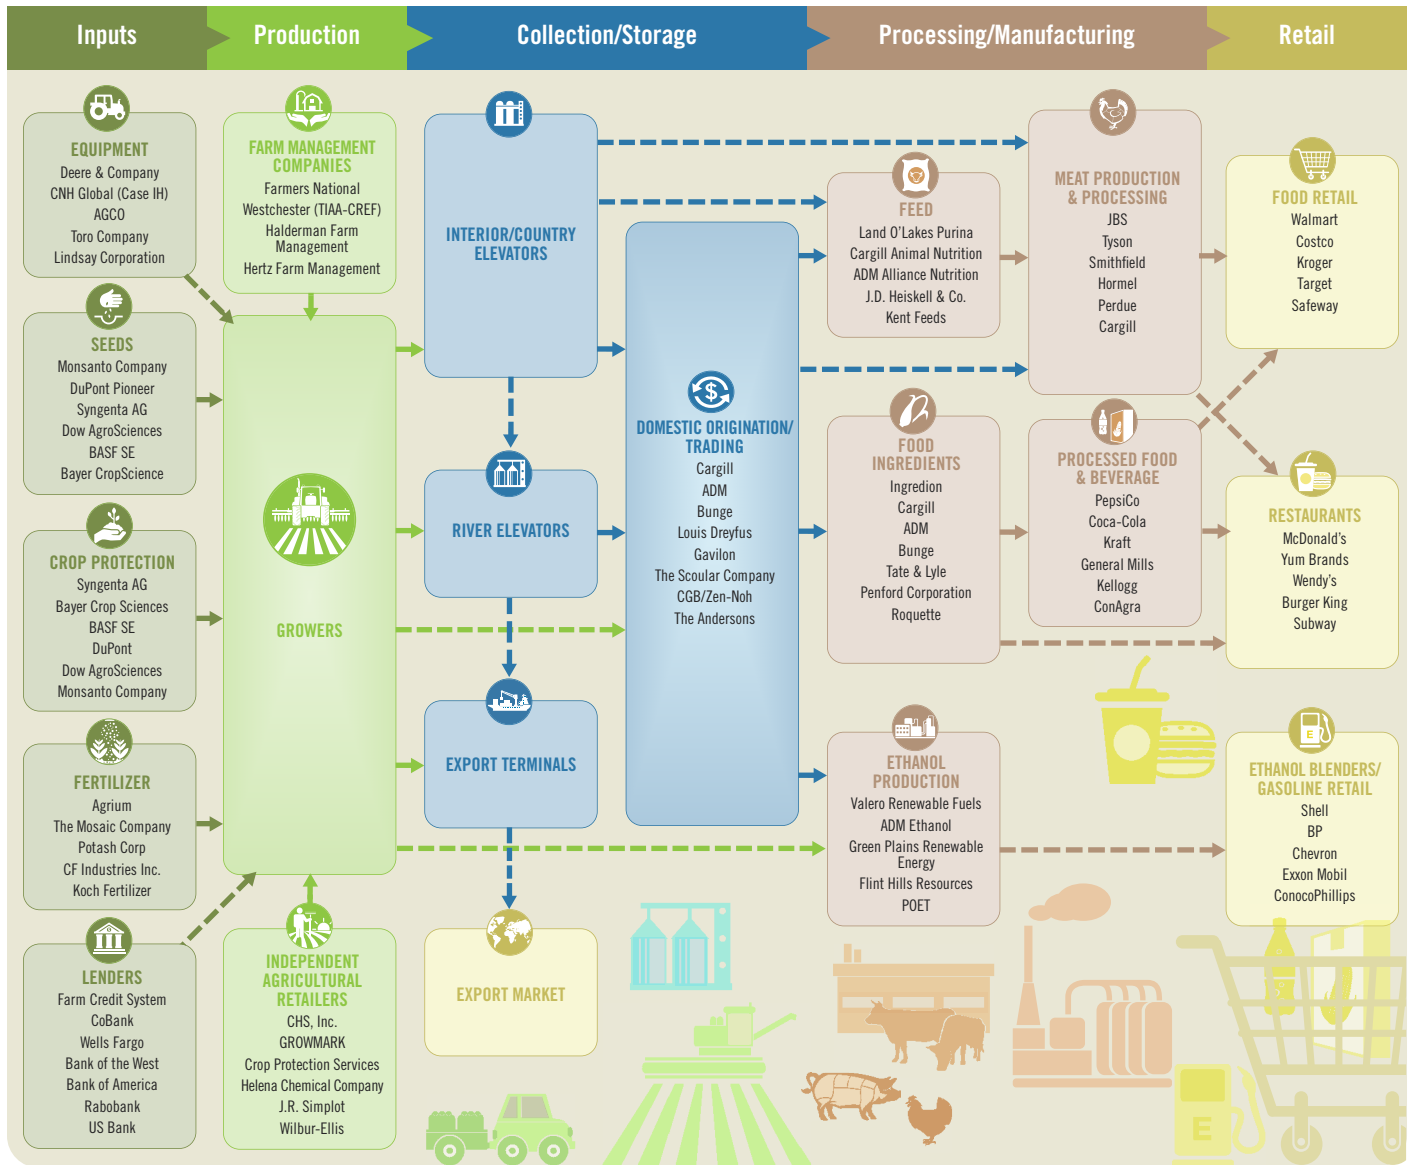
Inputs | Production | Collection/Storage | Processing/Manufacturing | Retail

EQUIPMENT
Deere & Company
CNH Global (Case IH)
AGCO
Toro Company
Lindsay Corporation

SEEDS
Monsanto Company
DuPont Pioneer
Syngenta AG
Dow AgroSciences
BASF SE
Bayer CropScience

CROP PROTECTION
Syngenta AG
Bayer Crop Sciences
BASF SE
DuPont
Dow AgroSciences
Monsanto Company

FERTILIZER
Agrium
The Mosaic Company
Potash Corp
CF Industries Inc.
Koch Fertilizer

LENDERS
Farm Credit System
CoBank
Wells Fargo
Bank of the West
Bank of America
Rabobank
US Bank

FARM MANAGEMENT COMPANIES
Farmers National
Westchester (TIAA-CREF)
Halderman Farm Management
Hertz Farm Management

GROWERS

INDEPENDENT AGRICULTURAL RETAILERS
CHS, Inc.
GROWMARK
Crop Protection Services
Helena Chemical Company
J.R. Simplot
Wilbur-Ellis

INTERIOR/COUNTRY ELEVATORS

RIVER ELEVATORS

EXPORT TERMINALS

EXPORT MARKET

DOMESTIC ORIGINATION/ TRADING
Cargill
ADM
Bunge
Louis Dreyfus
Gavilon
The Scoular Company
CGB/Zen-Noh
The Andersons

FEED
Land O'Lakes Purina
Cargill Animal Nutrition
ADM Alliance Nutrition
J.D. Heiskell & Co.
Kent Feeds

FOOD INGREDIENTS
Ingredion
Cargill
ADM
Bunge
Tate & Lyle
Penford Corporation
Roquette

ETHANOL PRODUCTION
Valero Renewable Fuels
ADM Ethanol
Green Plains Renewable Energy
Flint Hills Resources
POET

MEAT PRODUCTION & PROCESSING
JBS
Tyson
Smithfield
Hormel
Perdue
Cargill

PROCESSED FOOD & BEVERAGE
PepsiCo
Coca-Cola
Kraft
General Mills
Kellogg
ConAgra

FOOD RETAIL
Walmart
Costco
Kroger
Target
Safeway

RESTAURANTS
McDonald's
Yum Brands
Wendy's
Burger King
Subway

ETHANOL BLENDERS/ GASOLINE RETAIL
Shell
BP
Chevron
Exxon Mobil
ConocoPhillips